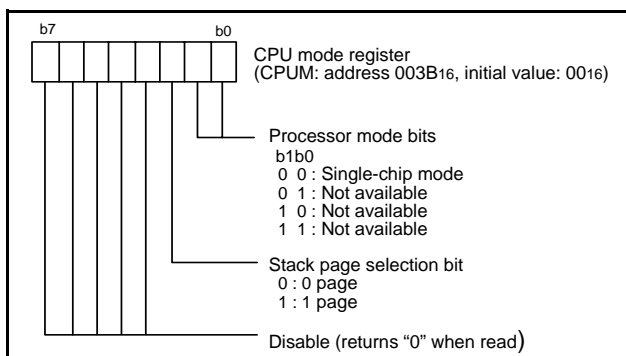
b7 b0

CPU mode register
(CPUM: address $003B_{16}$, initial value: $00_{16}$)

Processor mode bits
b1b0
0 0 : Single-chip mode
0 1 : Not available
1 0 : Not available
1 1 : Not available

Stack page selection bit
0 : 0 page
1 : 1 page

Disable (returns "0" when read)